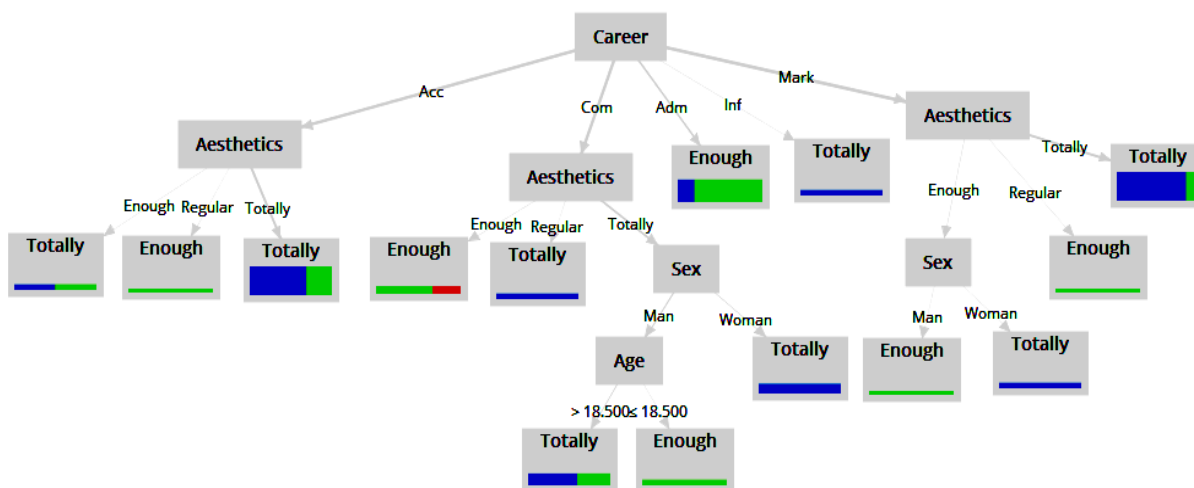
Career

Acc
Com
Adm
Inf
Mark

Aesthetics
Enough
Regular
Totally
Totally
Enough
Totally

Aesthetics
Enough
Regular
Totally
Enough
Totally
Sex
Man
Woman
Age
> 18.500
≤ 18.500
Totally
Enough
Totally

Enough

Totally

Aesthetics
Totally
Enough
Regular
Totally
Sex
Man
Woman
Enough
Totally
Enough